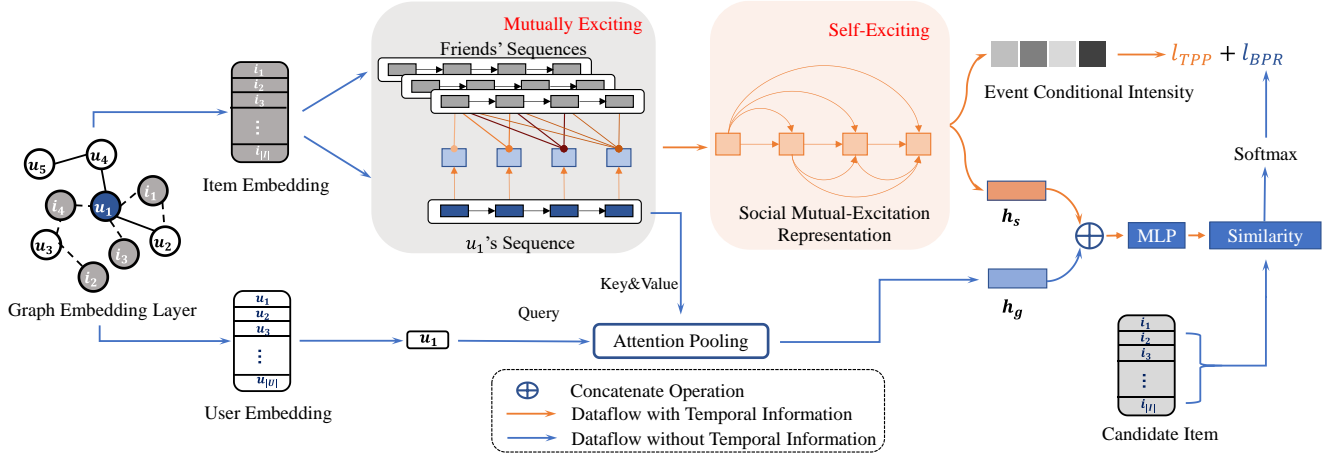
Mutually Exciting

Friends' Sequences

Self-Exciting

$l_{TPP} + l_{BPR}$

Event Conditional Intensity

$i_1$
$i_2$
$i_3$
⋮
$i_{|I|}$

Item Embedding

$u_5$ $u_4$ $i_1$ $i_4$ $u_1$ $u_3$ $i_3$ $u_2$ $i_2$

Graph Embedding Layer

$u_1$'s Sequence

Social Mutual-Excitation Representation

Softmax

$h_s$

MLP

Similarity

Key&Value

$h_g$

Query

$u_1$
$u_2$
$u_3$
⋮
$u_{|U|}$

$u_1$

Attention Pooling

$i_1$
$i_2$
$i_3$
⋮
$i_{|I|}$

User Embedding

Concatenate Operation
Dataflow with Temporal Information
Dataflow without Temporal Information

Candidate Item